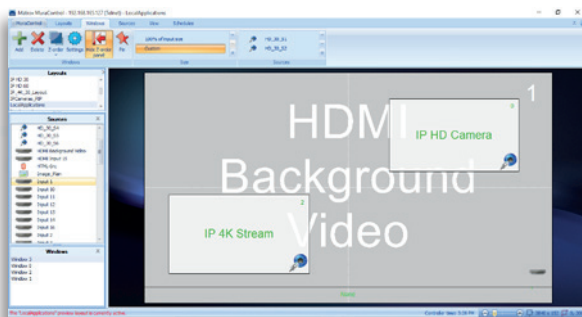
Matrox MuraControl - 192.168.165.127 (Talent) - LocalApplications

MuraControl Layouts Windows Sources View Schedules

Add Delete Z-order Settings Web Z-order panel Fit

100% of input size
Custom

Windows Size Sources

Layouts
IP HD 30
IP HD 60
IP_4K_30_Layout
IPCameras_RIP
LocalApplications

Sources
HDMI Background Video
HDMI Input 18
HTML Src
Image_Plan
Input 8
Input 10
Input 11
Input 12
Input 13
Input 14
Input 15
Input 16
Input 17

Windows
Window 3
Window 2
Window 2
Window 1

HDMI Background Video

1

IP HD Camera

3

IP 4K Stream

2

The "LocalApplications" preview layout is currently active.